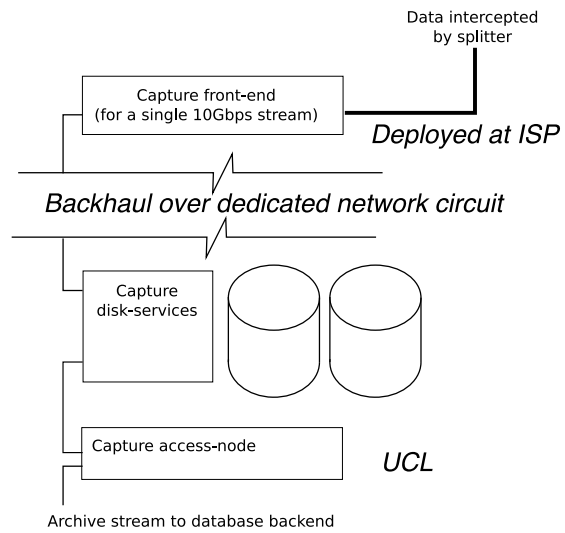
Data intercepted by splitter

Capture front-end (for a single 10Gbps stream)

Deployed at ISP

Backhaul over dedicated network circuit

Capture disk-services

Capture access-node

UCL

Archive stream to database backend